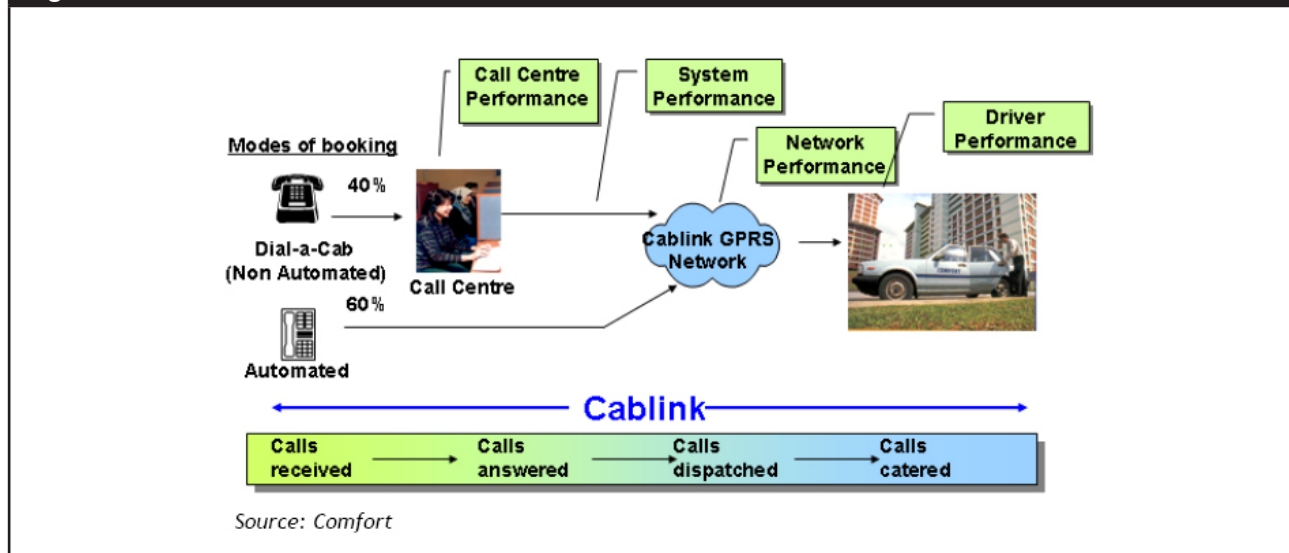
Call Centre Performance

System Performance

Network Performance

Driver Performance

Modes of booking

40%

Dial-a-Cab (Non Automated)

Call Centre

Cablink GPRS Network

60%

Automated

COMFORT

Cablink

Calls received

Calls answered

Calls dispatched

Calls catered

Source: Comfort